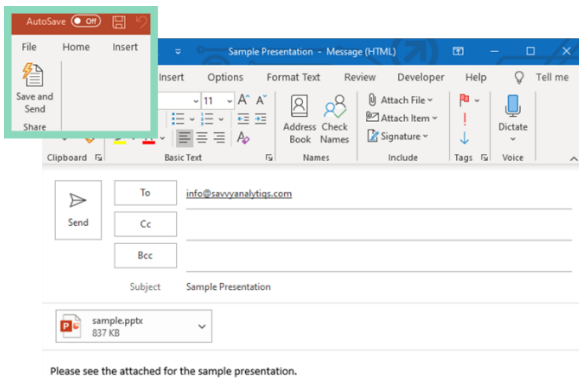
AutoSave Off

File Home Insert

Save and Send

Share

Sample Presentation - Message (HTML)

Insert Options Format Text Review Developer Help Tell me

11

Clipboard

Basic Text

Address Book

Check Names

Names

Attach File

Attach Item

Signature

Include

Tags

Dictate

Voice

Send

To info@savvyanalytiqs.com

Cc

Bcc

Subject Sample Presentation

sample.pptx
837 KB

Please see the attached for the sample presentation.